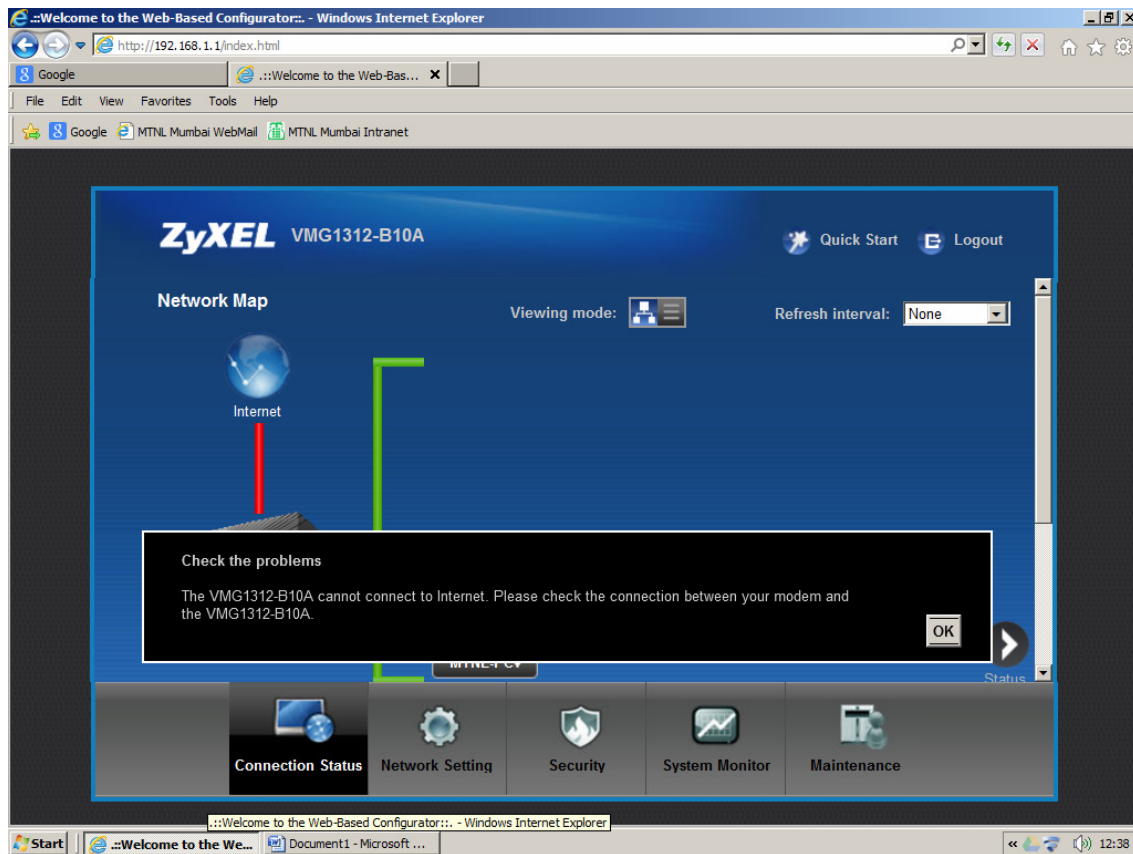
.::Welcome to the Web-Based Configurator::. - Windows Internet Explorer

http://192.168.1.1/index.html

Google

.::Welcome to the Web-Bas...

File Edit View Favorites Tools Help

Google MTNL Mumbai WebMail MTNL Mumbai Intranet

ZyXEL VMG1312-B10A

Quick Start Logout

Network Map

Viewing mode:

Refresh interval: None

Internet

Check the problems

The VMG1312-B10A cannot connect to Internet. Please check the connection between your modem and the VMG1312-B10A.

OK

MTNL-PC

Status

Connection Status Network Setting Security System Monitor Maintenance

.::Welcome to the Web-Based Configurator::. - Windows Internet Explorer

Start .::Welcome to the We... Document1 - Microsoft ...

12:38